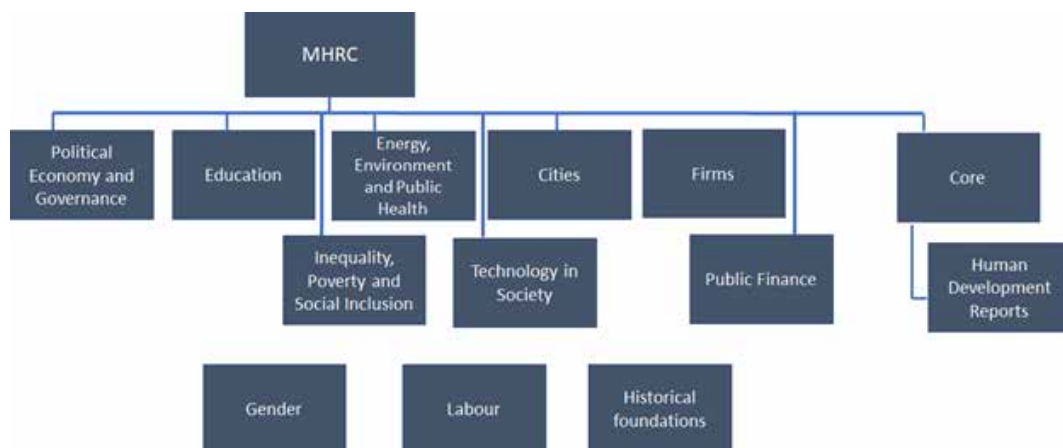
MHRC

Political Economy and Governance

Education

Energy, Environment and Public Health

Cities

Firms

Core

Inequality, Poverty and Social Inclusion

Technology in Society

Public Finance

Human Development Reports

Gender

Labour

Historical foundations